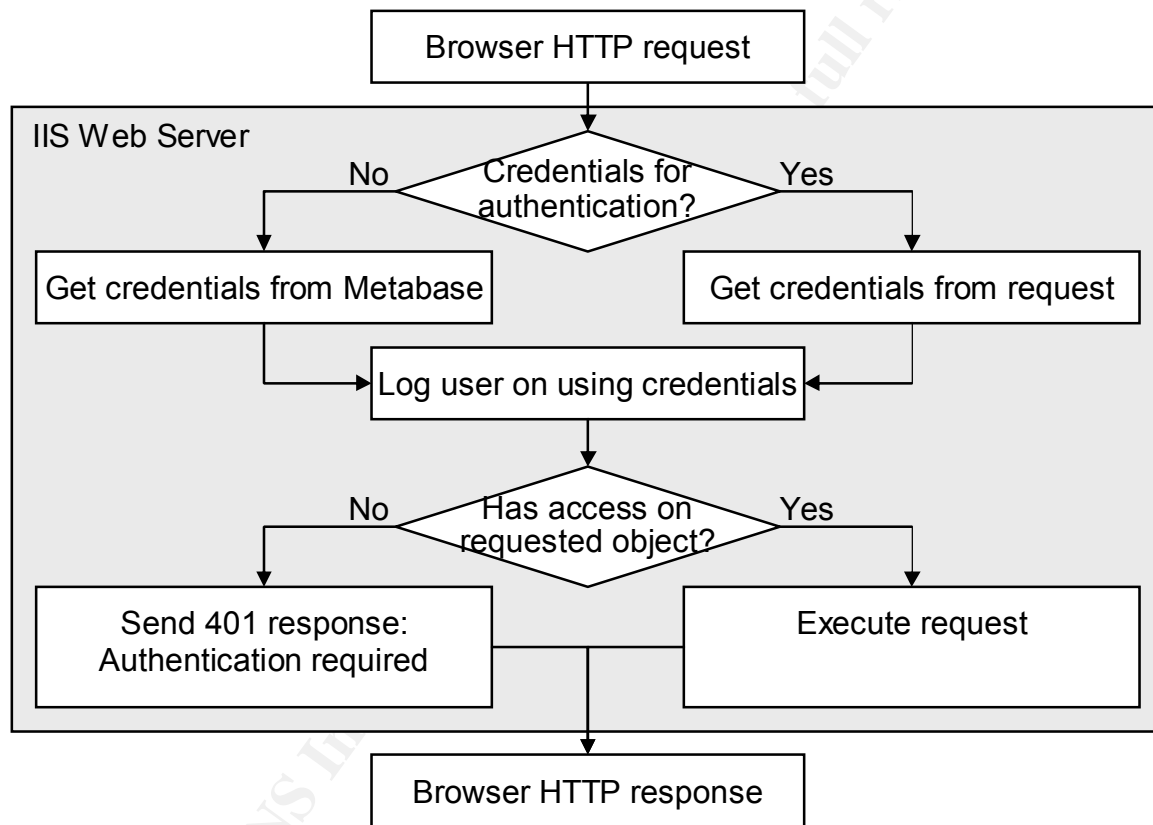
Browser HTTP request

IIS Web Server

Credentials for authentication?

No

Yes

Get credentials from Metabase

Get credentials from request

Log user on using credentials

Has access on requested object?

No

Yes

Send 401 response: Authentication required

Execute request

Browser HTTP response